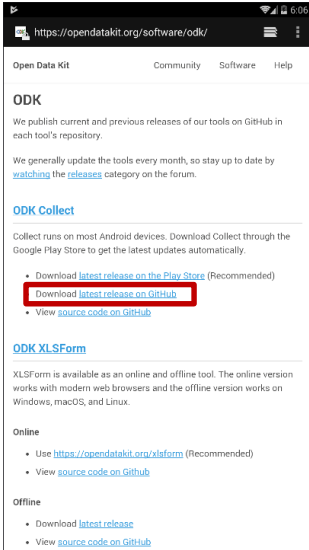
6:06

https://opendatakit.org/software/odk/

Open Data Kit

Community Software Help

ODK

We publish current and previous releases of our tools on GitHub in each tool's repository.

We generally update the tools every month, so stay up to date by watching the releases category on the forum.

ODK Collect

Collect runs on most Android devices. Download Collect through the Google Play Store to get the latest updates automatically.

- Download latest release on the Play Store (Recommended)
- Download latest release on GitHub
- View source code on GitHub

ODK XLSForm

XLSForm is available as an online and offline tool. The online version works with modern web browsers and the offline version works on Windows, macOS, and Linux.

Online

- Use https://opendatakit.org/xlsform (Recommended)
- View source code on Github

Offline

- Download latest release
- View source code on GitHub